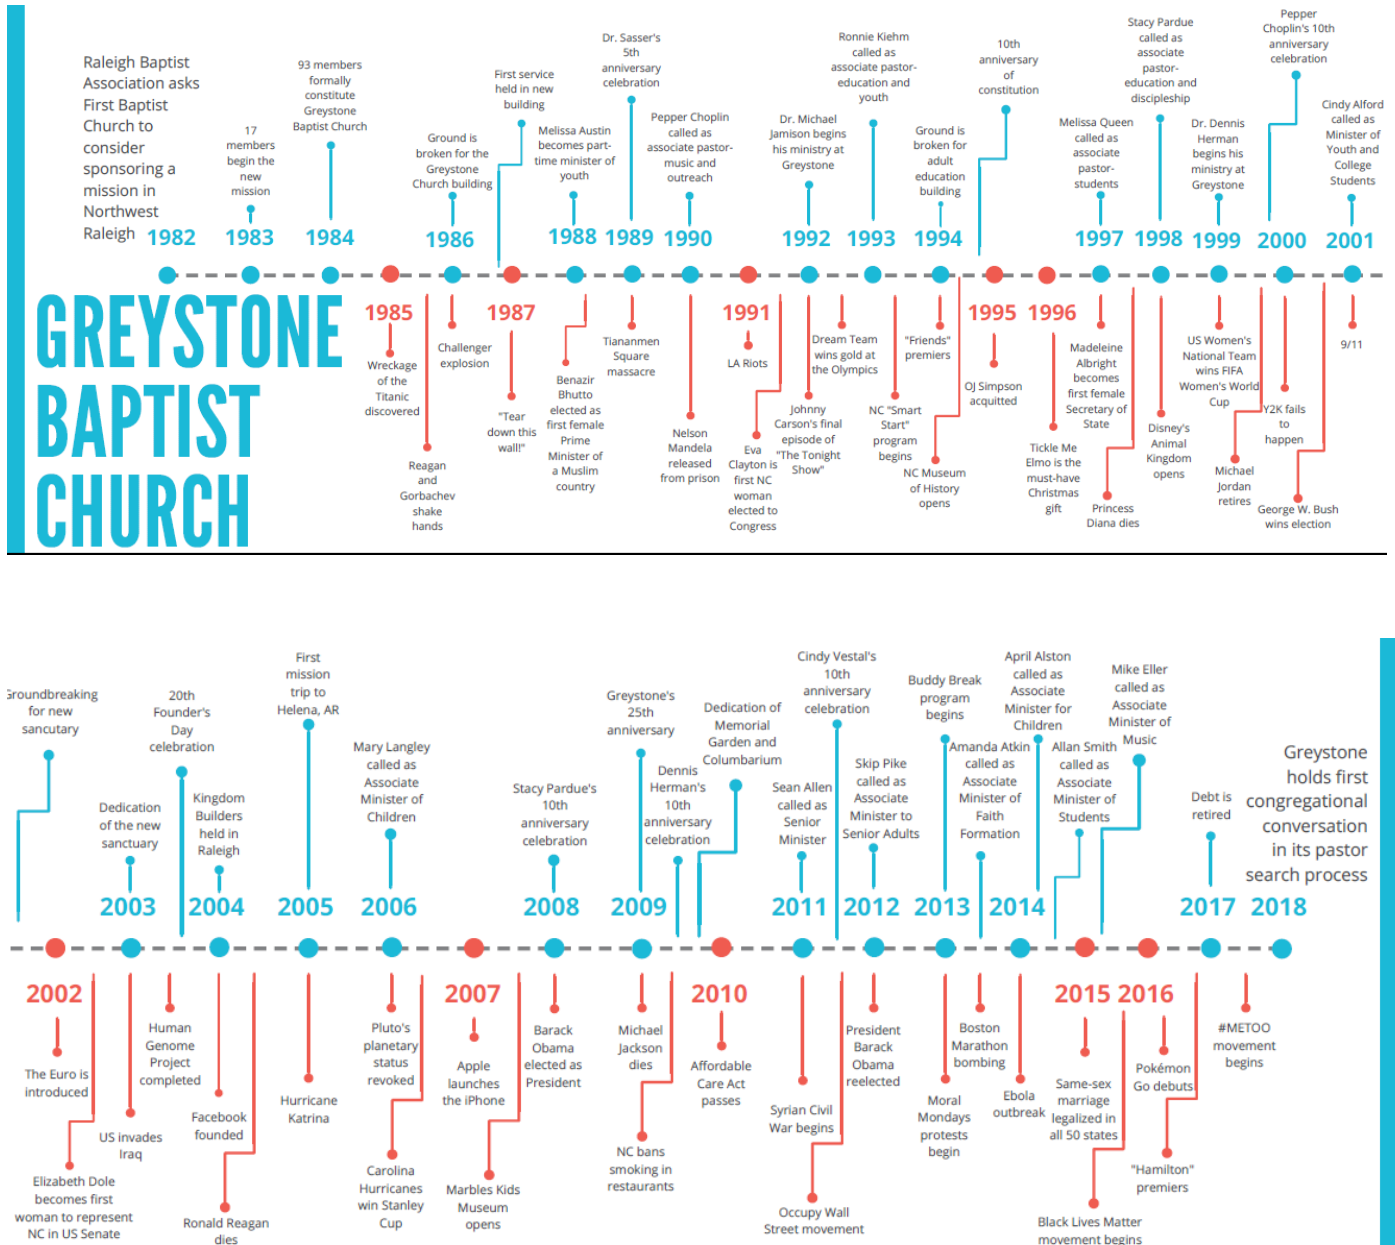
Raleigh Baptist Association asks First Baptist Church to consider sponsoring a mission in Northwest Raleigh 1982

17 members begin the new mission 1983

93 members formally constitute Greystone Baptist Church 1984

Ground is broken for the Greystone Church building 1986

First service held in new building

Melissa Austin becomes part-time minister of youth 1988

Dr. Sasser's 5th anniversary celebration 1989

Pepper Choplin called as associate pastor-music and outreach 1990

Dr. Michael Jamison begins his ministry at Greystone 1992

Ronnie Kiehm called as associate pastor-education and youth 1993

Ground is broken for adult education building 1994

10th anniversary of constitution

Melissa Queen called as associate pastor-students 1997

Stacy Pardue called as associate pastor-education and discipleship 1998

Dr. Dennis Herman begins his ministry at Greystone 1999

Pepper Choplin's 10th anniversary celebration 2000

Cindy Alford called as Minister of Youth and College Students 2001

GREYSTONE BAPTIST CHURCH

1985 Wreckage of the Titanic discovered

Reagan and Gorbachev shake hands

Challenger explosion

1987 "Tear down this wall!"

Benazir Bhutto elected as first female Prime Minister of a Muslim country

Tiananmen Square massacre

Nelson Mandela released from prison

1991 LA Riots

Eva Clayton is first NC woman elected to Congress

Johnny Carson's final episode of "The Tonight Show"

Dream Team wins gold at the Olympics

NC "Smart Start" program begins

"Friends" premiers

NC Museum of History opens

1995 OJ Simpson acquitted

1996 Tickle Me Elmo is the must-have Christmas gift

Madeleine Albright becomes first female Secretary of State

Princess Diana dies

Disney's Animal Kingdom opens

US Women's National Team wins FIFA Women's World Cup

Michael Jordan retires

Y2K fails to happen

George W. Bush wins election

9/11

Groundbreaking for new sancutary

Dedication of the new sanctuary 2003

20th Founder's Day celebration

Kingdom Builders held in Raleigh 2004

First mission trip to Helena, AR 2005

Mary Langley called as Associate Minister of Children 2006

Stacy Pardue's 10th anniversary celebration 2008

Greystone's 25th anniversary 2009

Dennis Herman's 10th anniversary celebration

Dedication of Memorial Garden and Columbarium

Sean Allen called as Senior Minister 2011

Cindy Vestal's 10th anniversary celebration

Skip Pike called as Associate Minister to Senior Adults 2012

Buddy Break program begins 2013

Amanda Atkin called as Associate Minister of Faith Formation

April Alston called as Associate Minister for Children 2014

Allan Smith called as Associate Minister of Students

Mike Eller called as Associate Minister of Music

Debt is retired 2017

Greystone holds first congregational conversation in its pastor search process 2018

2002 The Euro is introduced

Elizabeth Dole becomes first woman to represent NC in US Senate

US invades Iraq

Human Genome Project completed

Facebook founded

Ronald Reagan dies

Hurricane Katrina

Pluto's planetary status revoked

Carolina Hurricanes win Stanley Cup

2007 Apple launches the iPhone

Marbles Kids Museum opens

Barack Obama elected as President

Michael Jackson dies

NC bans smoking in restaurants

2010 Affordable Care Act passes

Syrian Civil War begins

Occupy Wall Street movement

President Barack Obama reelected

Moral Mondays protests begin

Boston Marathon bombing

Ebola outbreak

2015 2016 Same-sex marriage legalized in all 50 states

Black Lives Matter movement begins

Pokémon Go debuts

"Hamilton" premiers

#METOO movement begins